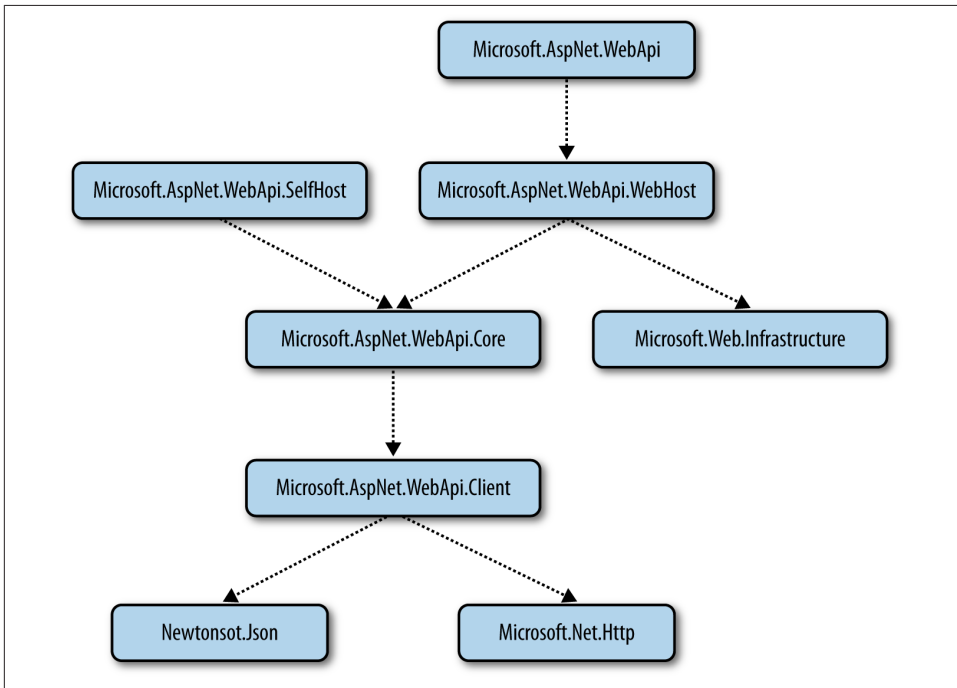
Microsoft.AspNet.WebApi

Microsoft.AspNet.WebApi.SelfHost

Microsoft.AspNet.WebApi.WebHost

Microsoft.AspNet.WebApi.Core

Microsoft.Web.Infrastructure

Microsoft.AspNet.WebApi.Client

Newtonsot.Json

Microsoft.Net.Http